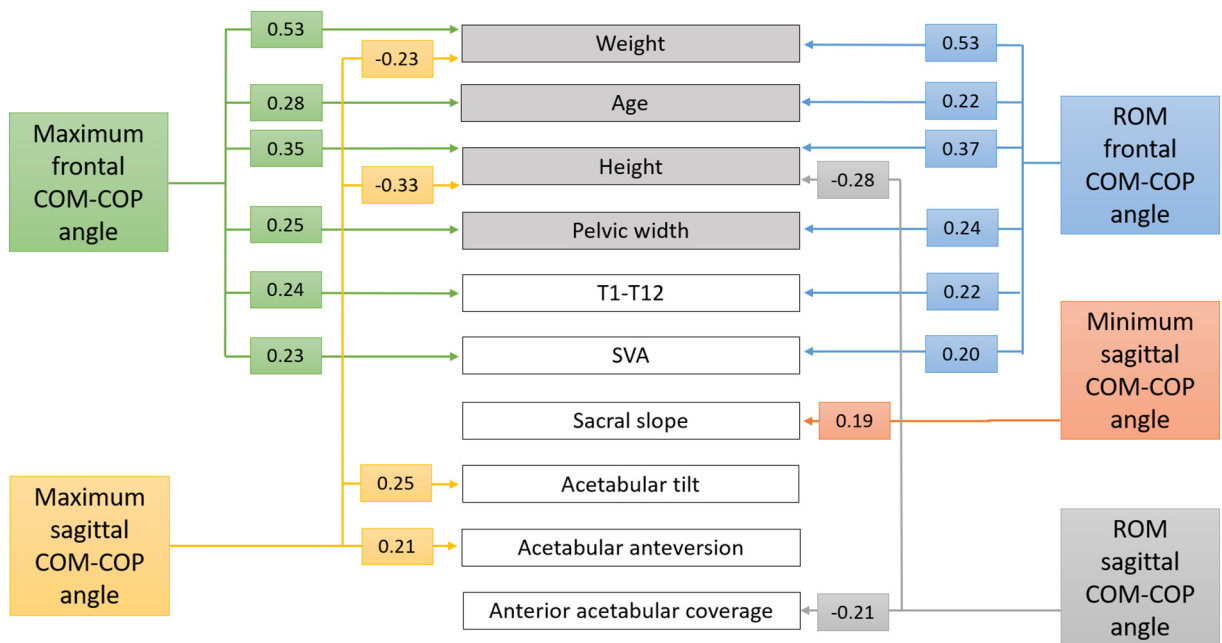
Maximum frontal COM-COP angle

0.53
-0.23
0.28
0.35
-0.33
0.25
0.24
0.23

Weight
Age
Height
Pelvic width
T1-T12
SVA
Sacral slope
Acetabular tilt
Acetabular anteversion
Anterior acetabular coverage

0.53
0.22
0.37
-0.28
0.24
0.22
0.20
0.19

ROM frontal COM-COP angle

Minimum sagittal COM-COP angle

Maximum sagittal COM-COP angle

0.25
0.21
-0.21

ROM sagittal COM-COP angle